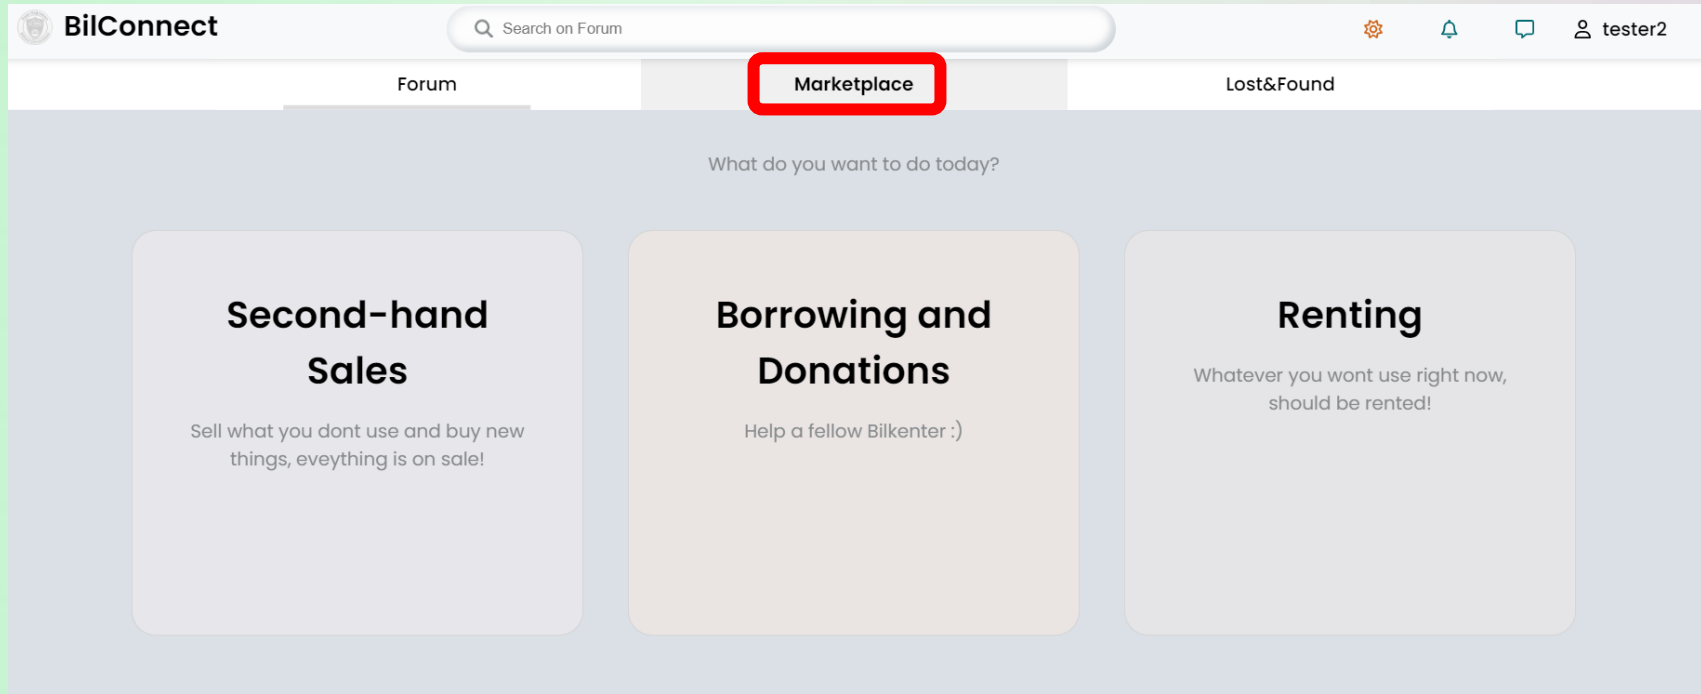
BilConnect

Search on Forum

tester2

Forum

Marketplace

Lost&Found

What do you want to do today?

Second-hand Sales

Sell what you dont use and buy new things, eveything is on sale!

Borrowing and Donations

Help a fellow Bilkenter :)

Renting

Whatever you wont use right now, should be rented!